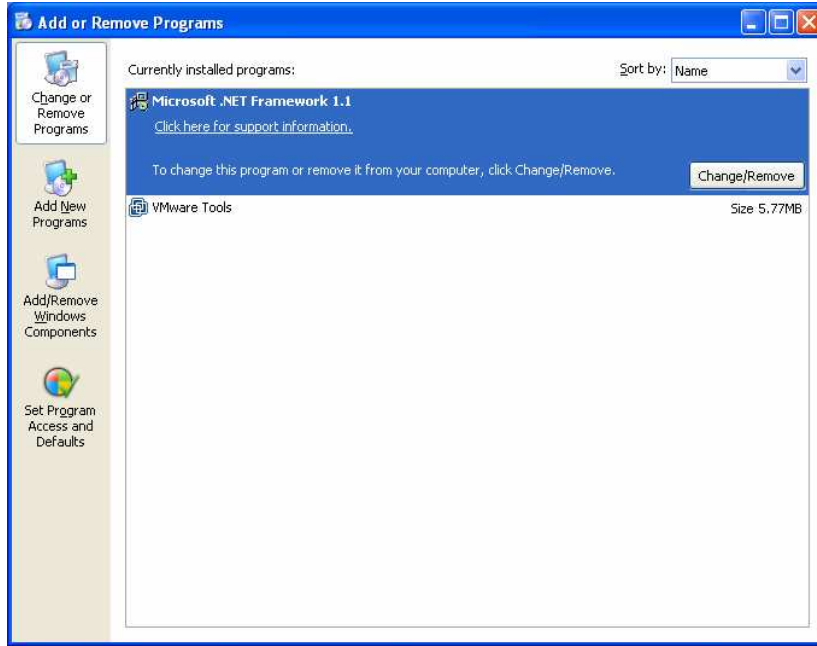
Add or Remove Programs

Change or Remove Programs

Add New Programs

Add/Remove Windows Components

Set Program Access and Defaults

Currently installed programs:

Sort by: Name

Microsoft .NET Framework 1.1

Click here for support information.

To change this program or remove it from your computer, click Change/Remove.

Change/Remove

VMware Tools

Size 5.77MB